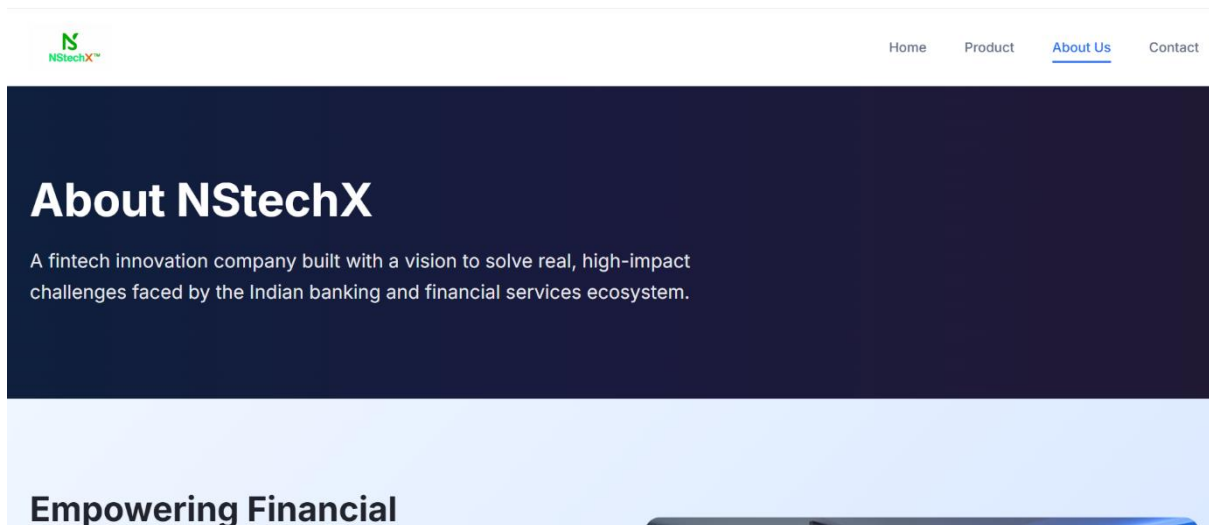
N
NStechX™

Home Product About Us Contact

About NStechX

A fintech innovation company built with a vision to solve real, high-impact challenges faced by the Indian banking and financial services ecosystem.

Empowering Financial